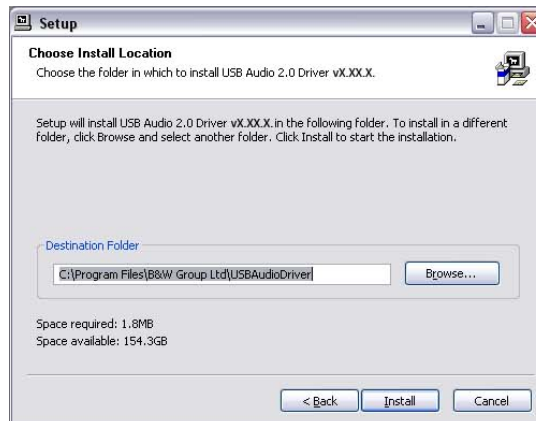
Setup

Choose Install Location

Choose the folder in which to install USB Audio 2.0 Driver vX.XX.X.

Setup will install USB Audio 2.0 Driver vX.XX.X. in the following folder. To install in a different folder, click Browse and select another folder. Click Install to start the installation.

Destination Folder

C:\Program Files\B&W Group Ltd\USBAudioDriver

Browse...

Space required: 1.8MB
Space available: 154.3GB

< Back

Install

Cancel